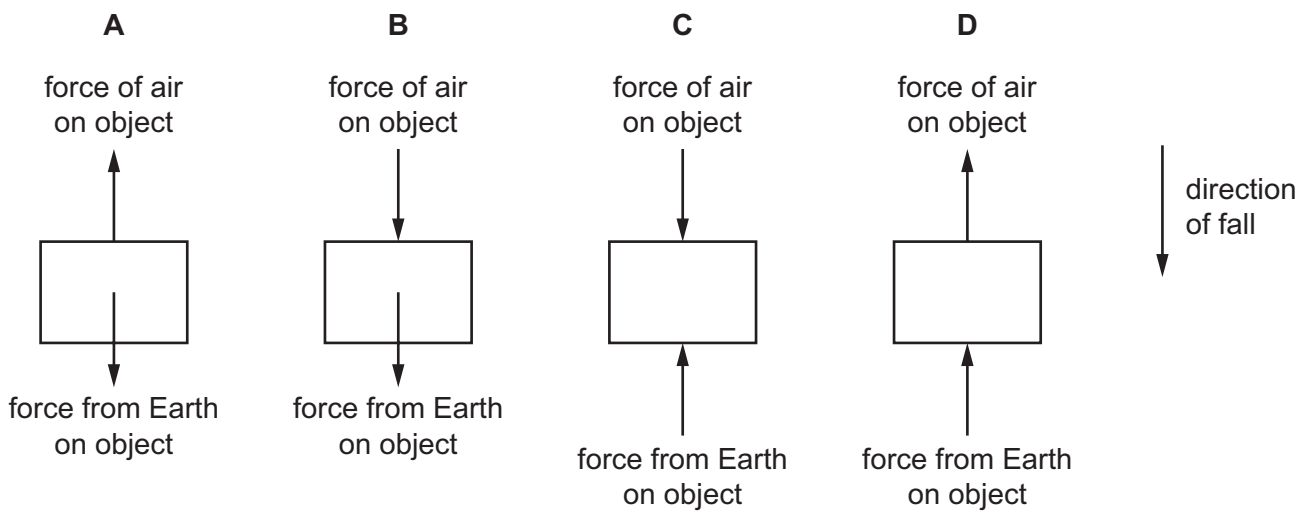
A

force of air on object

force from Earth on object

B

force of air on object

force from Earth on object

C

force of air on object

force from Earth on object

D

force of air on object

force from Earth on object

direction of fall